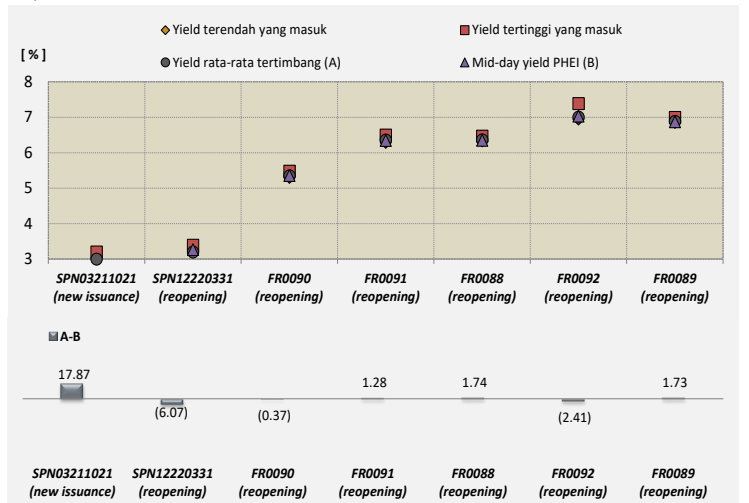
Yield terendah yang masuk
Yield tertinggi yang masuk
Yield rata-rata tertimbang (A)
Mid-day yield PHEI (B)

[ % ]
8
7
6
5
4
3

SPN03211021 (new issuance)
SPN12220331 (reopening)
FR0090 (reopening)
FR0091 (reopening)
FR0088 (reopening)
FR0092 (reopening)
FR0089 (reopening)

A-B

17.87
(6.07)
(0.37)
1.28
1.74
(2.41)
1.73

SPN03211021 (new issuance)
SPN12220331 (reopening)
FR0090 (reopening)
FR0091 (reopening)
FR0088 (reopening)
FR0092 (reopening)
FR0089 (reopening)